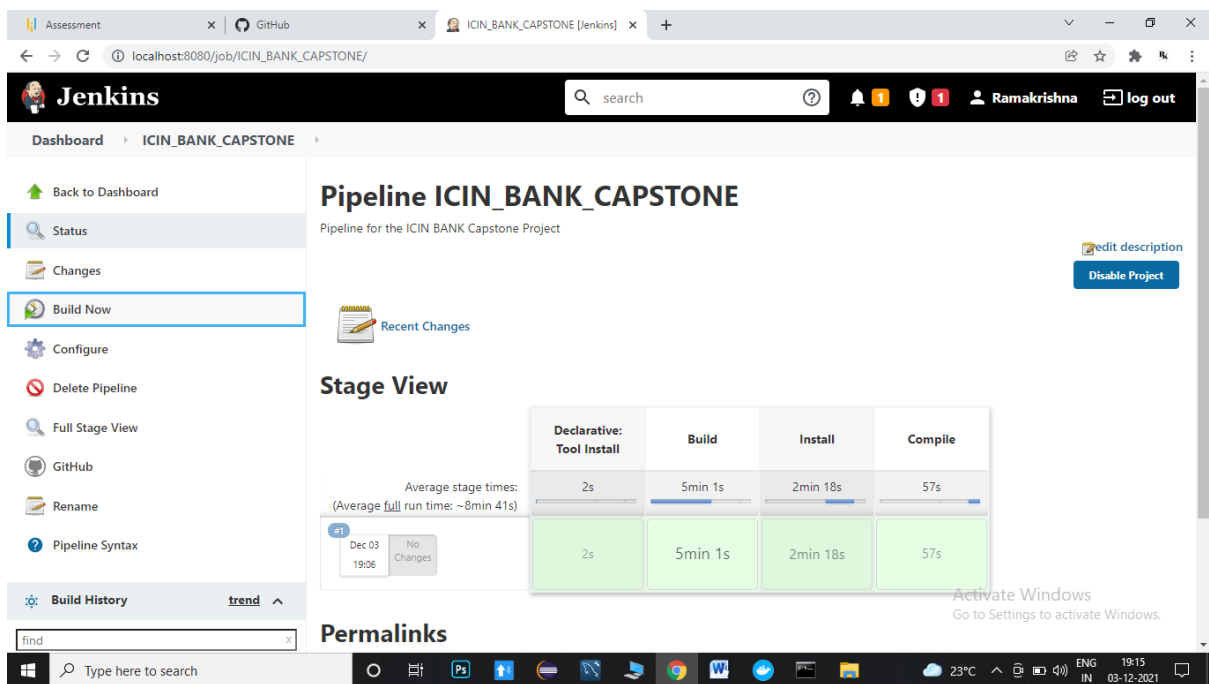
Assessment × GitHub × ICIN_BANK_CAPSTONE [Jenkins] × +

localhost:8080/job/ICIN_BANK_CAPSTONE/

Jenkins search ? 1 1 Ramakrishna log out

Dashboard › ICIN_BANK_CAPSTONE ›

Back to Dashboard
Status
Changes
Build Now
Configure
Delete Pipeline
Full Stage View
GitHub
Rename
Pipeline Syntax

Build History trend

find

Pipeline ICIN_BANK_CAPSTONE

Pipeline for the ICIN BANK Capstone Project

edit description

Disable Project

Recent Changes

Stage View

| | Declarative: Tool Install | Build | Install | Compile |
|---|---|---|---|---|
| Average stage times: (Average full run time: ~8min 41s) | 2s | 5min 1s | 2min 18s | 57s |
| #1 Dec 03 19:06 No Changes | 2s | 5min 1s | 2min 18s | 57s |

Permalinks

Activate Windows
Go to Settings to activate Windows.

Type here to search 23°C ENG IN 19:15 03-12-2021